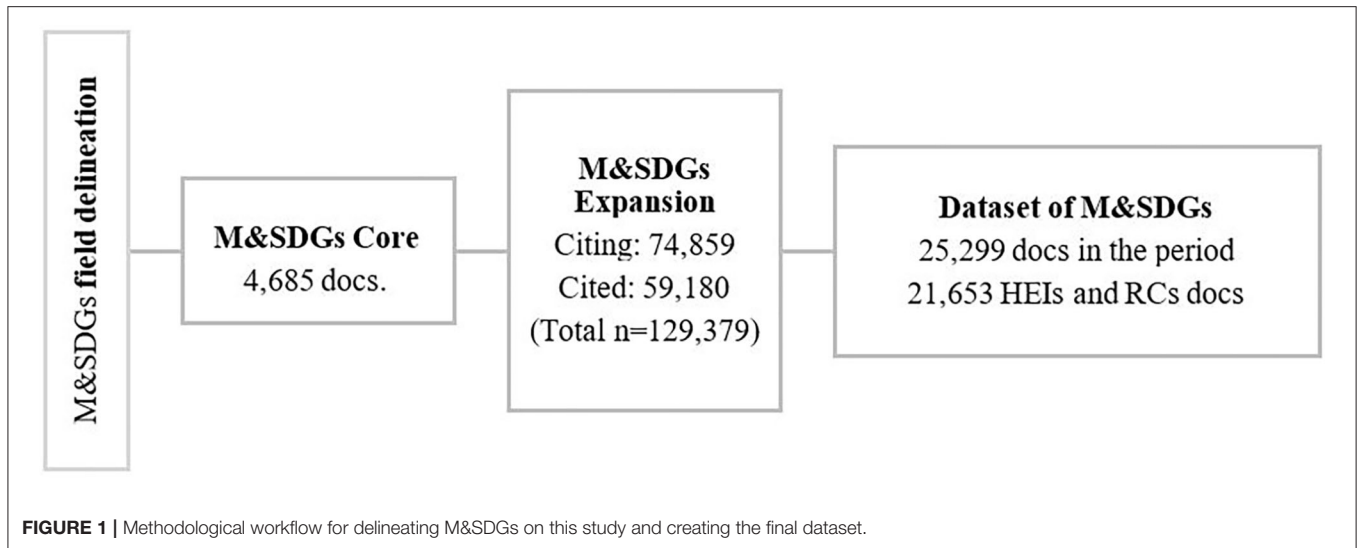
M&SDGs field delineation

M&SDGs Core
4,685 docs.

M&SDGs Expansion
Citing: 74,859
Cited: 59,180
(Total n=129,379)

Dataset of M&SDGs
25,299 docs in the period
21,653 HEIs and RCs docs

FIGURE 1 | Methodological workflow for delineating M&SDGs on this study and creating the final dataset.